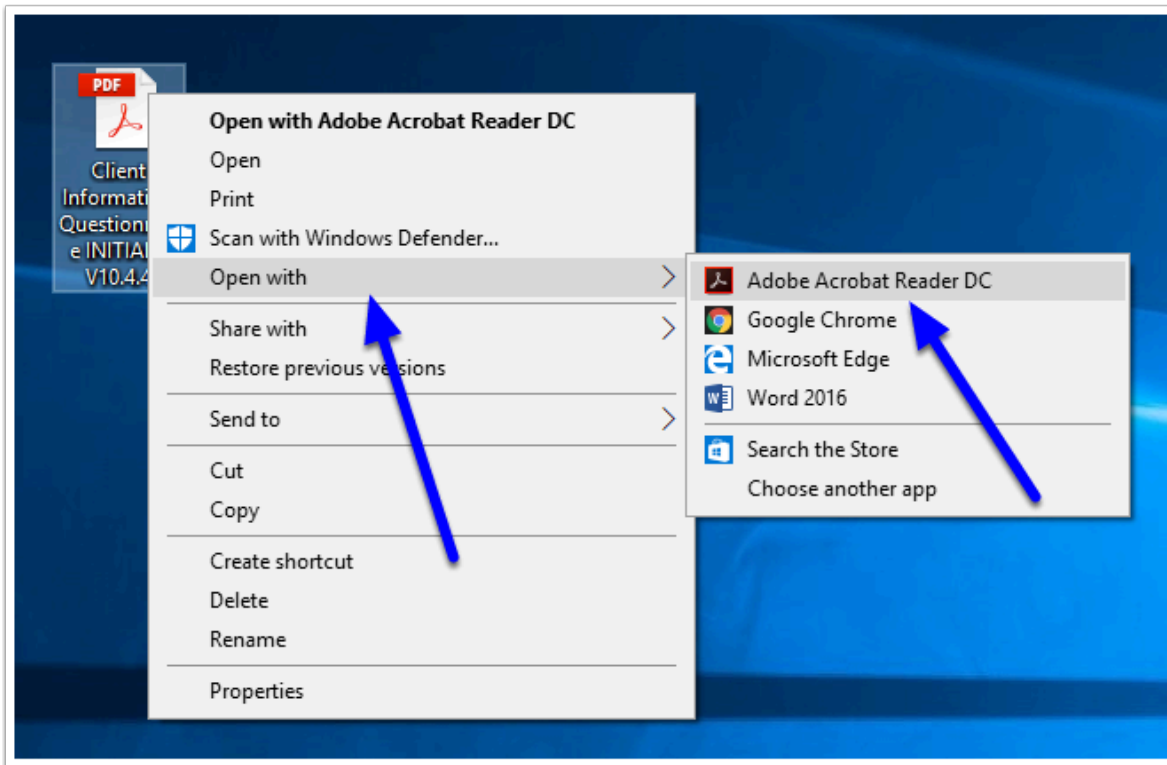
PDF

Client Informati Questionn e INITIAL V10.4.4

Open with Adobe Acrobat Reader DC
Open
Print
Scan with Windows Defender...
Open with
Share with
Restore previous ve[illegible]sions
Send to
Cut
Copy
Create shortcut
Delete
Rename
Properties

Adobe Acrobat Reader DC
Google Chrome
Microsoft Edge
Word 2016
Search the Store
Choose another app